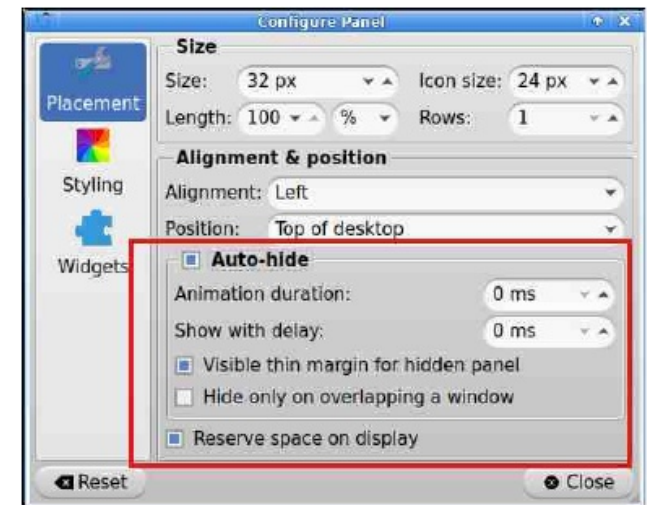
Configure Panel

Placement

Styling

Widgets

Size

Size: 32 px

Icon size: 24 px

Length: 100 %

Rows: 1

Alignment & position

Alignment: Left

Position: Top of desktop

Auto-hide

Animation duration: 0 ms

Show with delay: 0 ms

Visible thin margin for hidden panel

Hide only on overlapping a window

Reserve space on display

Reset

Close